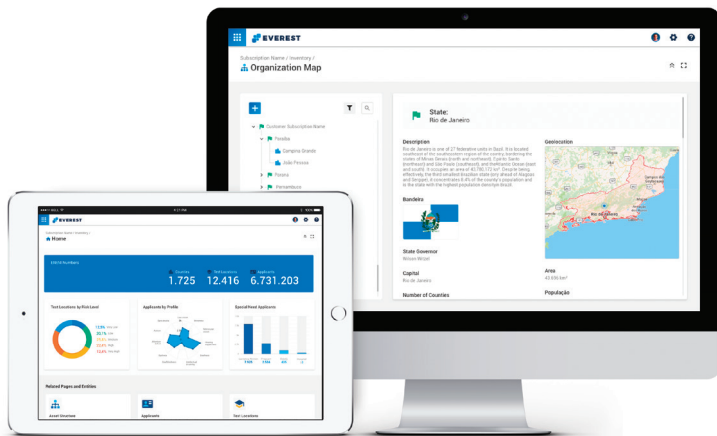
EVEREST

Subscription Name / Inventory /
Organization Map

Customer Subscription Name
Paraíba
Campina Grande
João Pessoa
Paraná
Pernambuco

State:
Rio de Janeiro

Description
Rio de Janeiro is one of 27 federative units in Brazil. It is located southeast of the southeastern region of the country, bordering the states of Minas Gerais (north and northwest), Espírito Santo (northeast) and São Paulo (southwest), and theAtlantic Ocean (east and south). It occupies an area of 43,780,172 km². Despite being effectively the third smallest Brazilian state (only ahead of Alagoas and Sergipe), it concentrates 8.4% of the country's population and is the state with the highest population density in Brazil.

Geolocation

Bandeira

State Governor
Nelson Witzel

Capital
Rio de Janeiro

Number of Counties

Area
43.696 km²

População

EVEREST

Subscription Name / Inventory /
Home

1.725
12.416
6.731.203

Test Locations by Risk Level
Applicants by Profile
Special Need Applicants

Related Pages and Entities

Asset Structure
Applicants
Test Locations